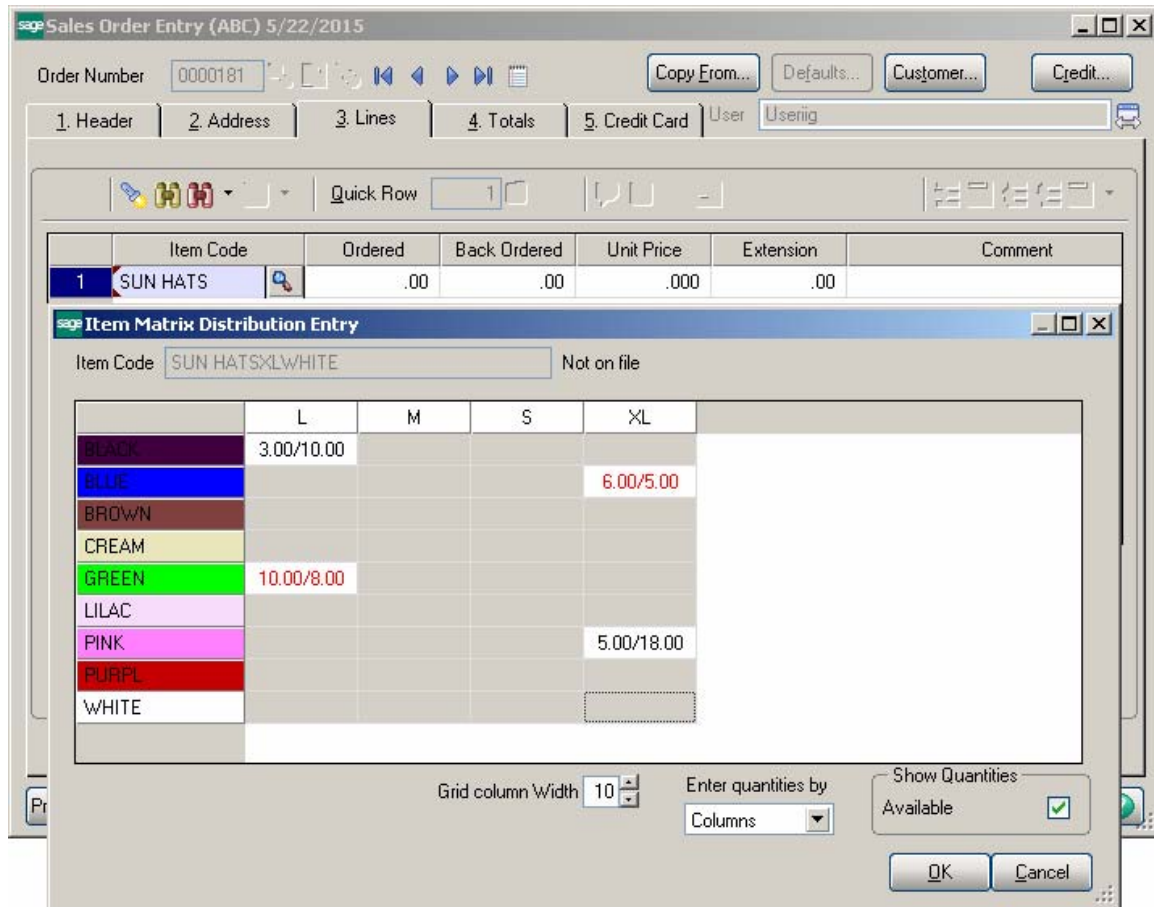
sage Sales Order Entry (ABC) 5/22/2015

Order Number 0000181

Copy From... Defaults... Customer... Credit...

1. Header | 2. Address | 3. Lines | 4. Totals | 5. Credit Card | User Useriig

Quick Row 1

| | Item Code | Ordered | Back Ordered | Unit Price | Extension | Comment |
|---|---|---|---|---|---|---|
| 1 | SUN HATS | .00 | .00 | .000 | .00 | |

sage Item Matrix Distribution Entry

Item Code SUN HATSXLWHITE Not on file

| | L | M | S | XL |
|---|---|---|---|---|
| BLACK | 3.00/10.00 | | | |
| BLUE | | | | 6.00/5.00 |
| BROWN | | | | |
| CREAM | | | | |
| GREEN | 10.00/8.00 | | | |
| LILAC | | | | |
| PINK | | | | 5.00/18.00 |
| PURPL | | | | |
| WHITE | | | | |

Grid column Width 10

Enter quantities by Columns

Show Quantities
Available

OK Cancel

Pr